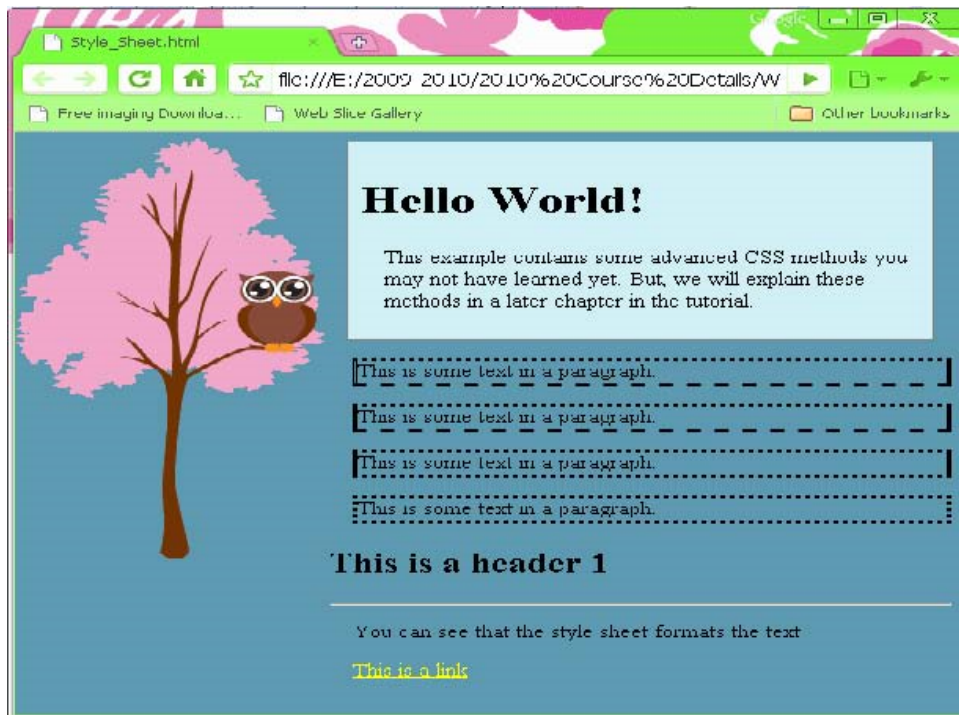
Style_Sheet.html

file:///E:/2009 2010/2010%20Course%20Details/W

Free imaging Downloa... Web Slice Gallery Other bookmarks

Hello World!

This example contains some advanced CSS methods you may not have learned yet. But, we will explain these methods in a later chapter in the tutorial.

This is some text in a paragraph.

This is some text in a paragraph.

This is some text in a paragraph.

This is some text in a paragraph.

This is a header 1

You can see that the style sheet formats the text

This is a link